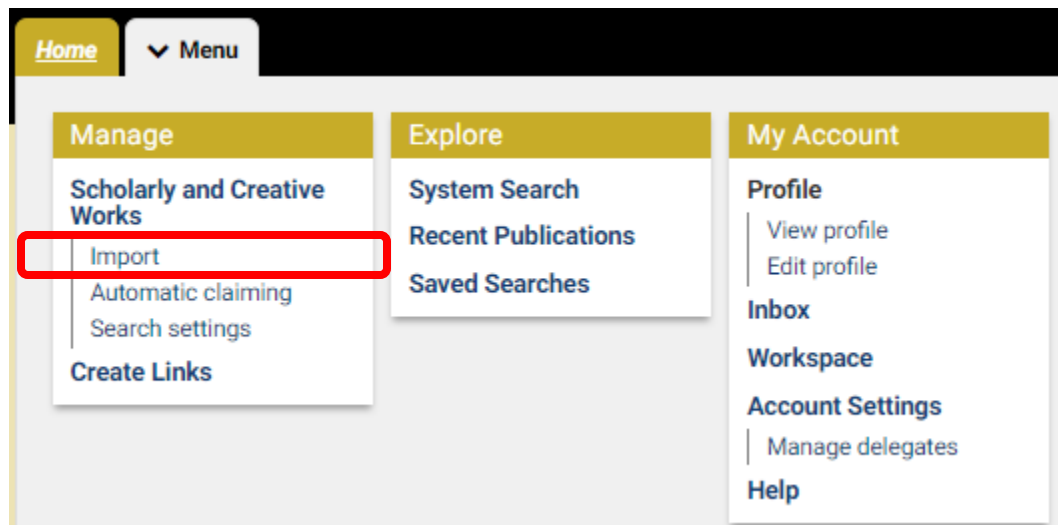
Home
Menu

Manage
Scholarly and Creative Works
Import
Automatic claiming
Search settings
Create Links

Explore
System Search
Recent Publications
Saved Searches

My Account
Profile
View profile
Edit profile
Inbox
Workspace
Account Settings
Manage delegates
Help